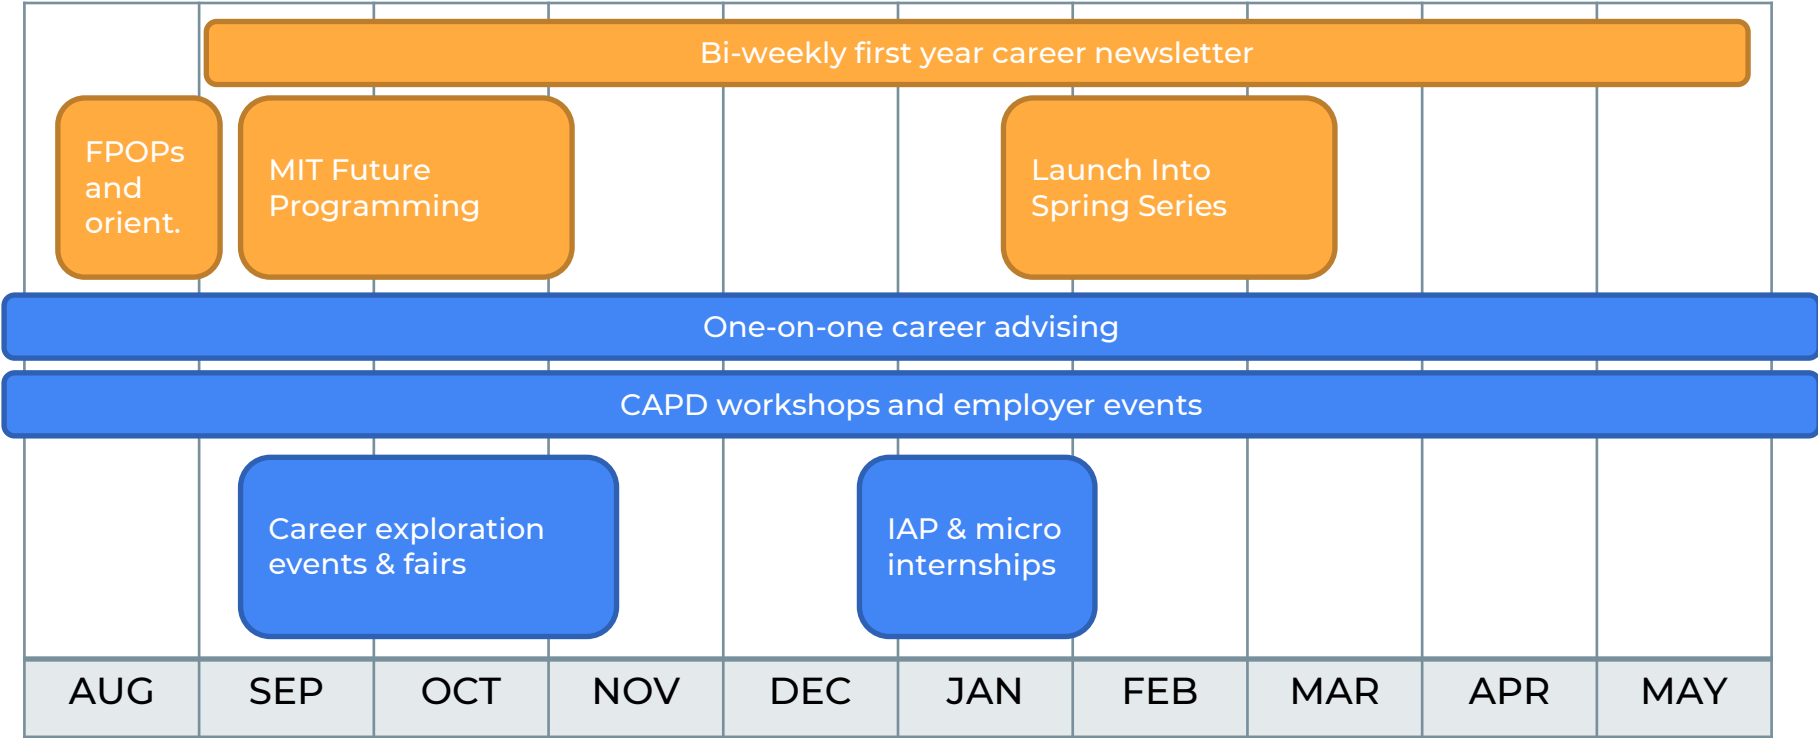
Bi-weekly first year career newsletter

FPOPs and orient.

MIT Future Programming

Launch Into Spring Series

One-on-one career advising

CAPD workshops and employer events

Career exploration events & fairs

IAP & micro internships

| AUG | SEP | OCT | NOV | DEC | JAN | FEB | MAR | APR | MAY |
|---|---|---|---|---|---|---|---|---|---|